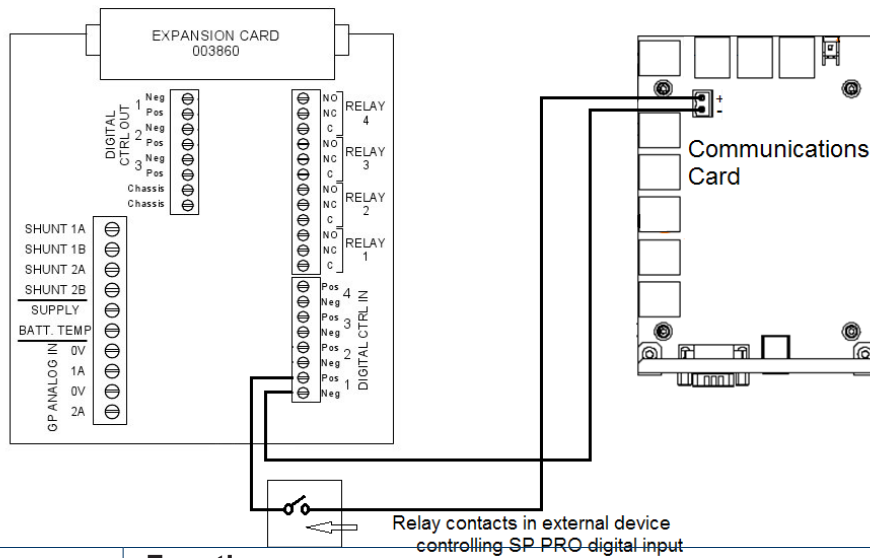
EXPANSION CARD
003860

DIGITAL CTRL OUT
1 Neg
Pos
2 Neg
Pos
3 Neg
Pos
Chassis
Chassis

NO
NC
C
RELAY 4
NO
NC
C
RELAY 3
NO
NC
C
RELAY 2
NO
NC
C
RELAY 1

SHUNT 1A
SHUNT 1B
SHUNT 2A
SHUNT 2B
SUPPLY
BATT. TEMP
GP ANALOG IN
0V
1A
0V
2A

Pos 4
Neg
Pos 3
Neg
Pos 2
Neg
Pos 1
Neg
DIGITAL CTRL IN

+
-
Communications Card

Relay contacts in external device controlling SP PRO digital input

Functi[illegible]